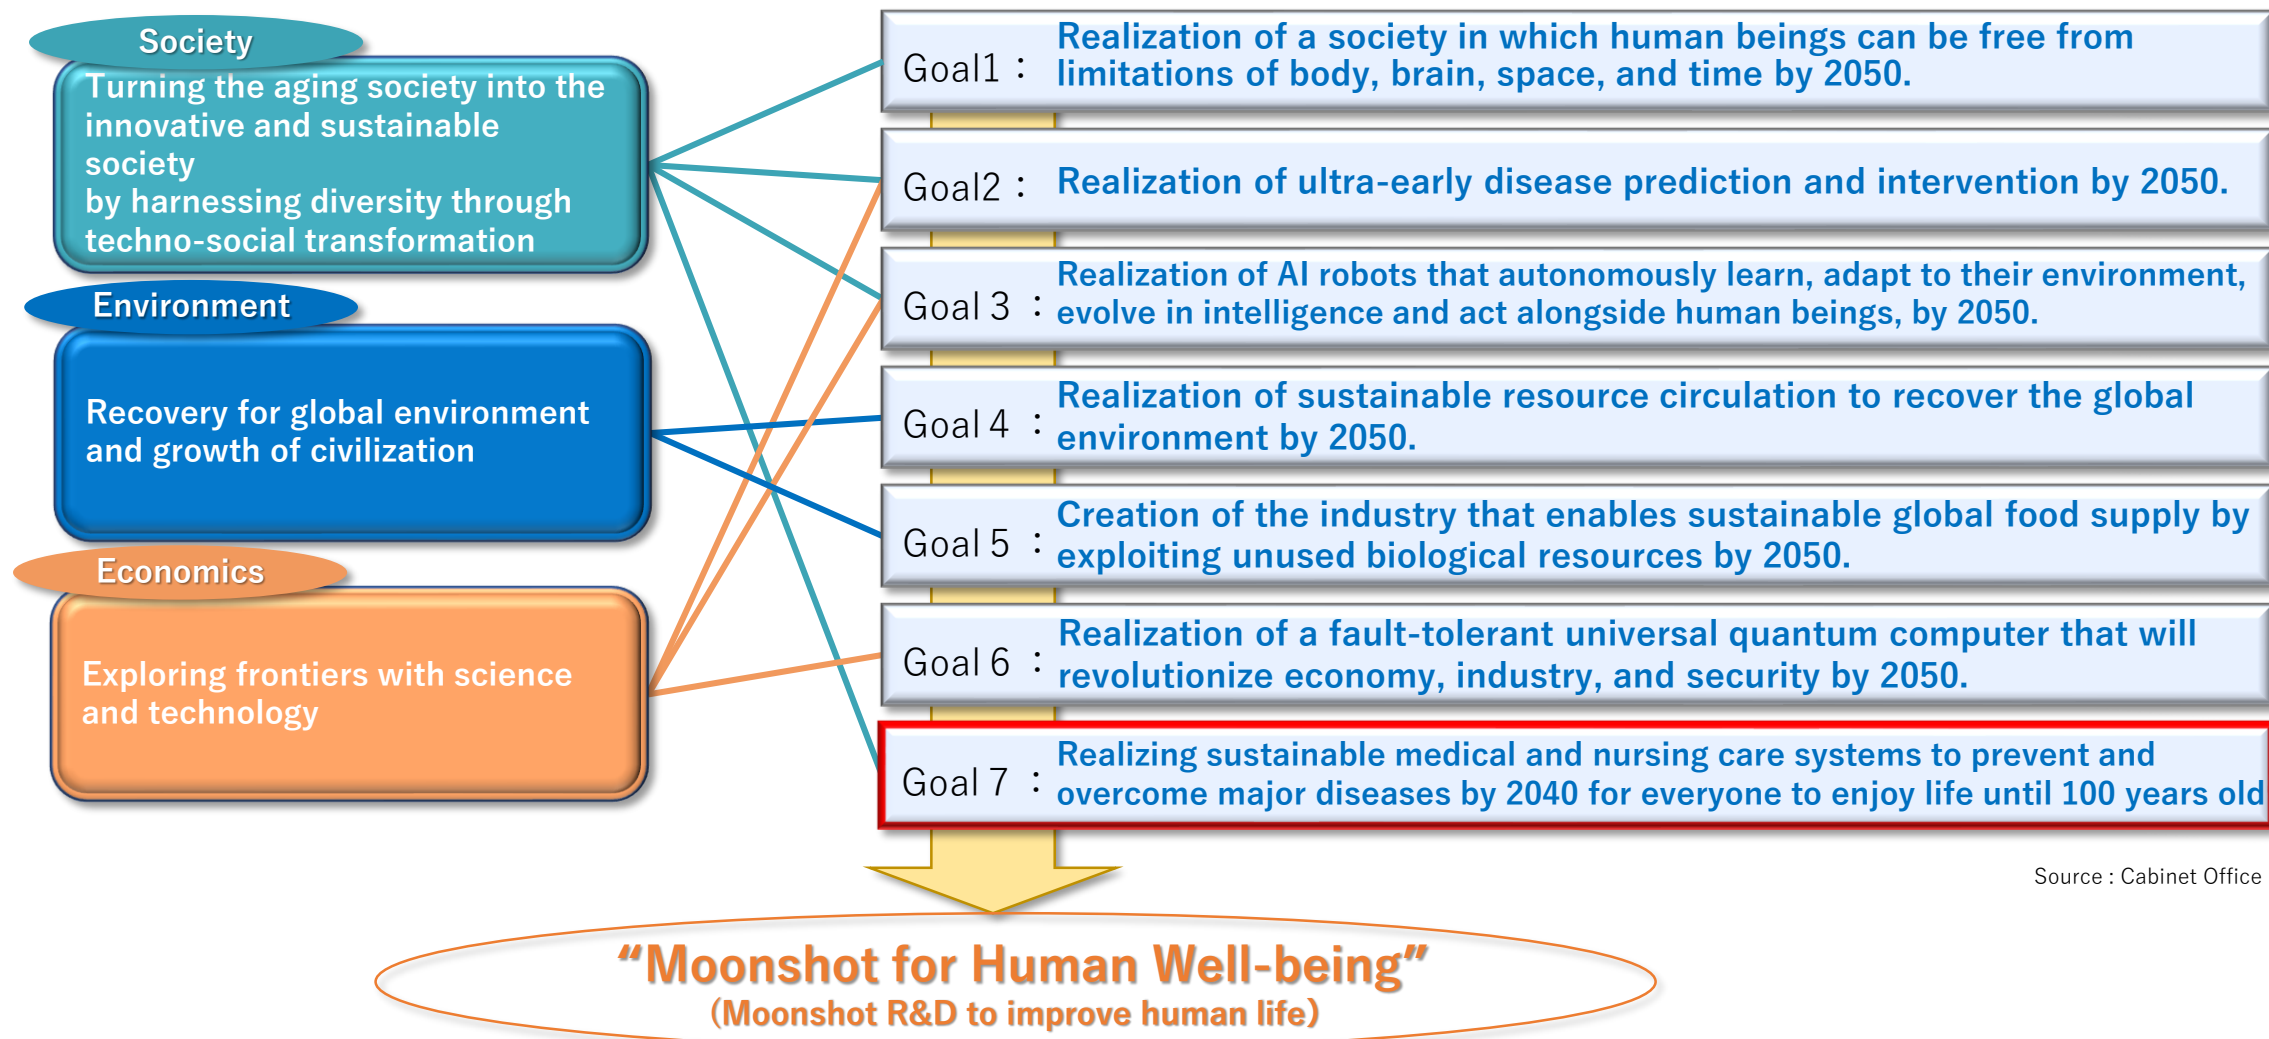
Society
Turning the aging society into the innovative and sustainable society
by harnessing diversity through techno-social transformation

Environment
Recovery for global environment and growth of civilization

Economics
Exploring frontiers with science and technology

Goal1 : Realization of a society in which human beings can be free from limitations of body, brain, space, and time by 2050.

Goal2 : Realization of ultra-early disease prediction and intervention by 2050.

Goal 3 : Realization of AI robots that autonomously learn, adapt to their environment, evolve in intelligence and act alongside human beings, by 2050.

Goal 4 : Realization of sustainable resource circulation to recover the global environment by 2050.

Goal 5 : Creation of the industry that enables sustainable global food supply by exploiting unused biological resources by 2050.

Goal 6 : Realization of a fault-tolerant universal quantum computer that will revolutionize economy, industry, and security by 2050.

Goal 7 : Realizing sustainable medical and nursing care systems to prevent and overcome major diseases by 2040 for everyone to enjoy life until 100 years old

Source : Cabinet Office

“Moonshot for Human Well-being”
(Moonshot R&D to improve human life)